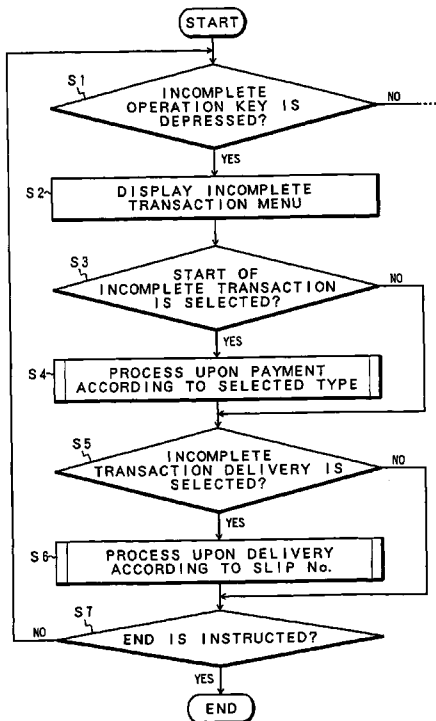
START

S1
INCOMPLETE OPERATION KEY IS DEPRESSED?
NO
YES

S2
DISPLAY INCOMPLETE TRANSACTION MENU

S3
START OF INCOMPLETE TRANSACTION IS SELECTED?
NO
YES

S4
PROCESS UPON PAYMENT ACCORDING TO SELECTED TYPE

S5
INCOMPLETE TRANSACTION DELIVERY IS SELECTED?
NO
YES

S6
PROCESS UPON DELIVERY ACCORDING TO SLIP No.

S7
NO
END IS INSTRUCTED?
YES

END